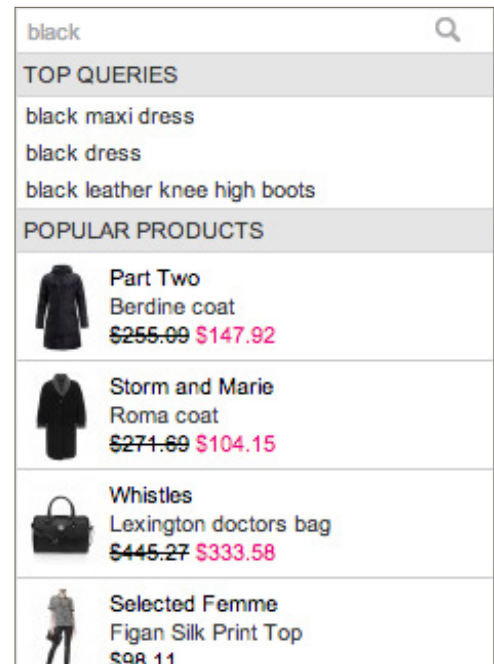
black

TOP QUERIES

black maxi dress

black dress

black leather knee high boots

POPULAR PRODUCTS

Part Two
Berdine coat
~~\$255.09~~ \$147.92

Storm and Marie
Roma coat
~~\$271.69~~ \$104.15

Whistles
Lexington doctors bag
~~\$445.27~~ \$333.58

Selected Femme
Figan Silk Print Top
\$98.11